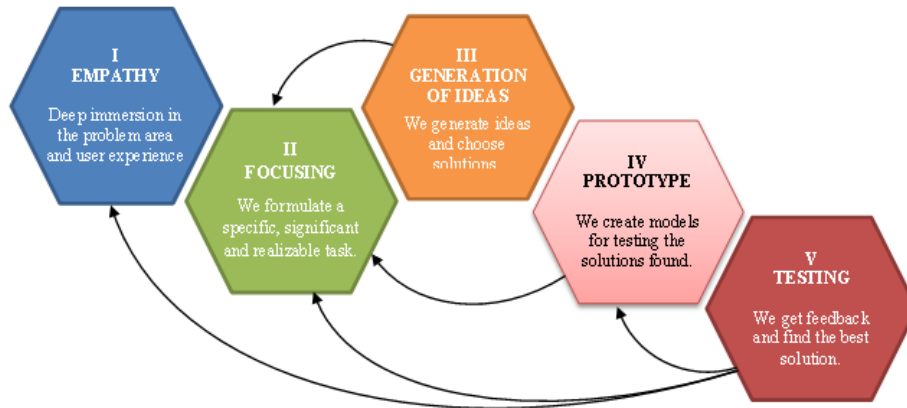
I
EMPATHY

Deep immersion in the problem area and user experience

II
FOCUSING

We formulate a specific, significant and realizable task.

III
GENERATION OF IDEAS

We generate ideas and choose solutions

IV
PROTOTYPE

We create models for testing the solutions found.

V
TESTING

We get feedback and find the best solution.